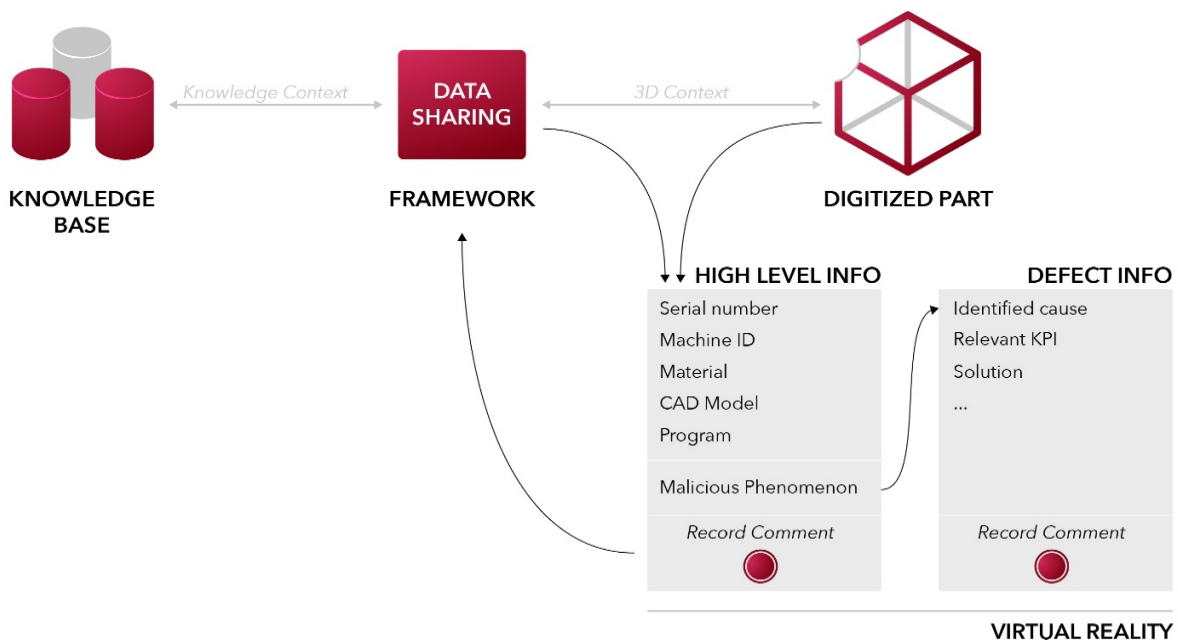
Knowledge Context

DATA SHARING

3D Context

KNOWLEDGE BASE

FRAMEWORK

DIGITIZED PART

HIGH LEVEL INFO

Serial number
Machine ID
Material
CAD Model
Program

Malicious Phenomenon

Record Comment

DEFECT INFO

Identified cause
Relevant KPI
Solution
...

Record Comment

VIRTUAL REALITY